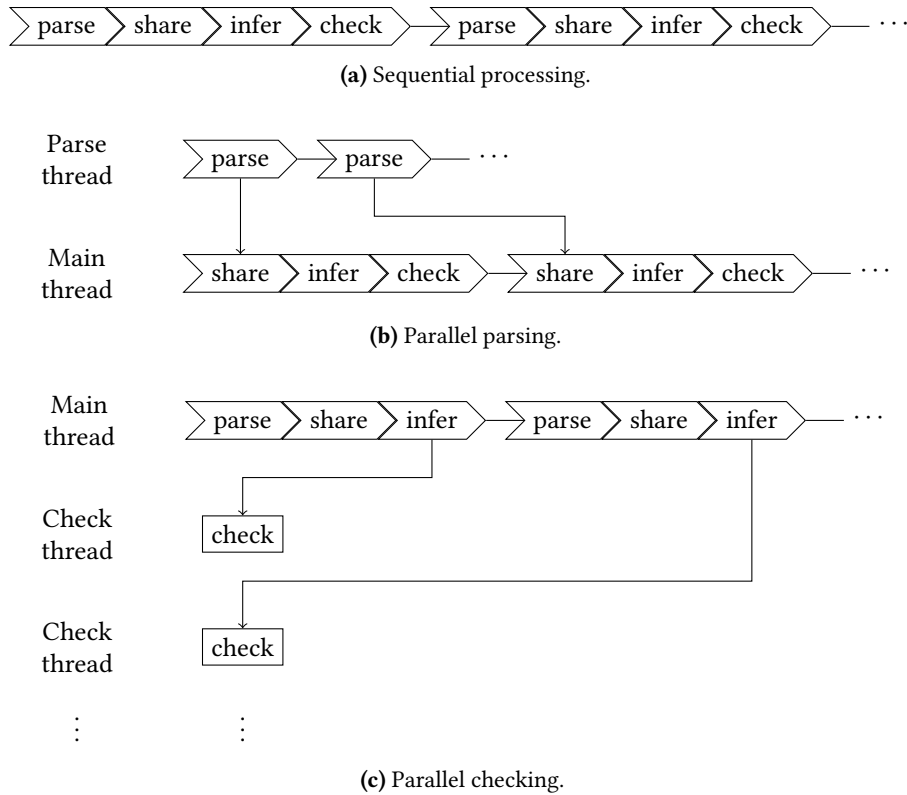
parse share infer check parse share infer check ⋯

**(a)** Sequential processing.

Parse thread parse parse ⋯

Main thread share infer check share infer check ⋯

**(b)** Parallel parsing.

Main thread parse share infer parse share infer ⋯

Check thread check

Check thread check

⋮ ⋮

**(c)** Parallel checking.